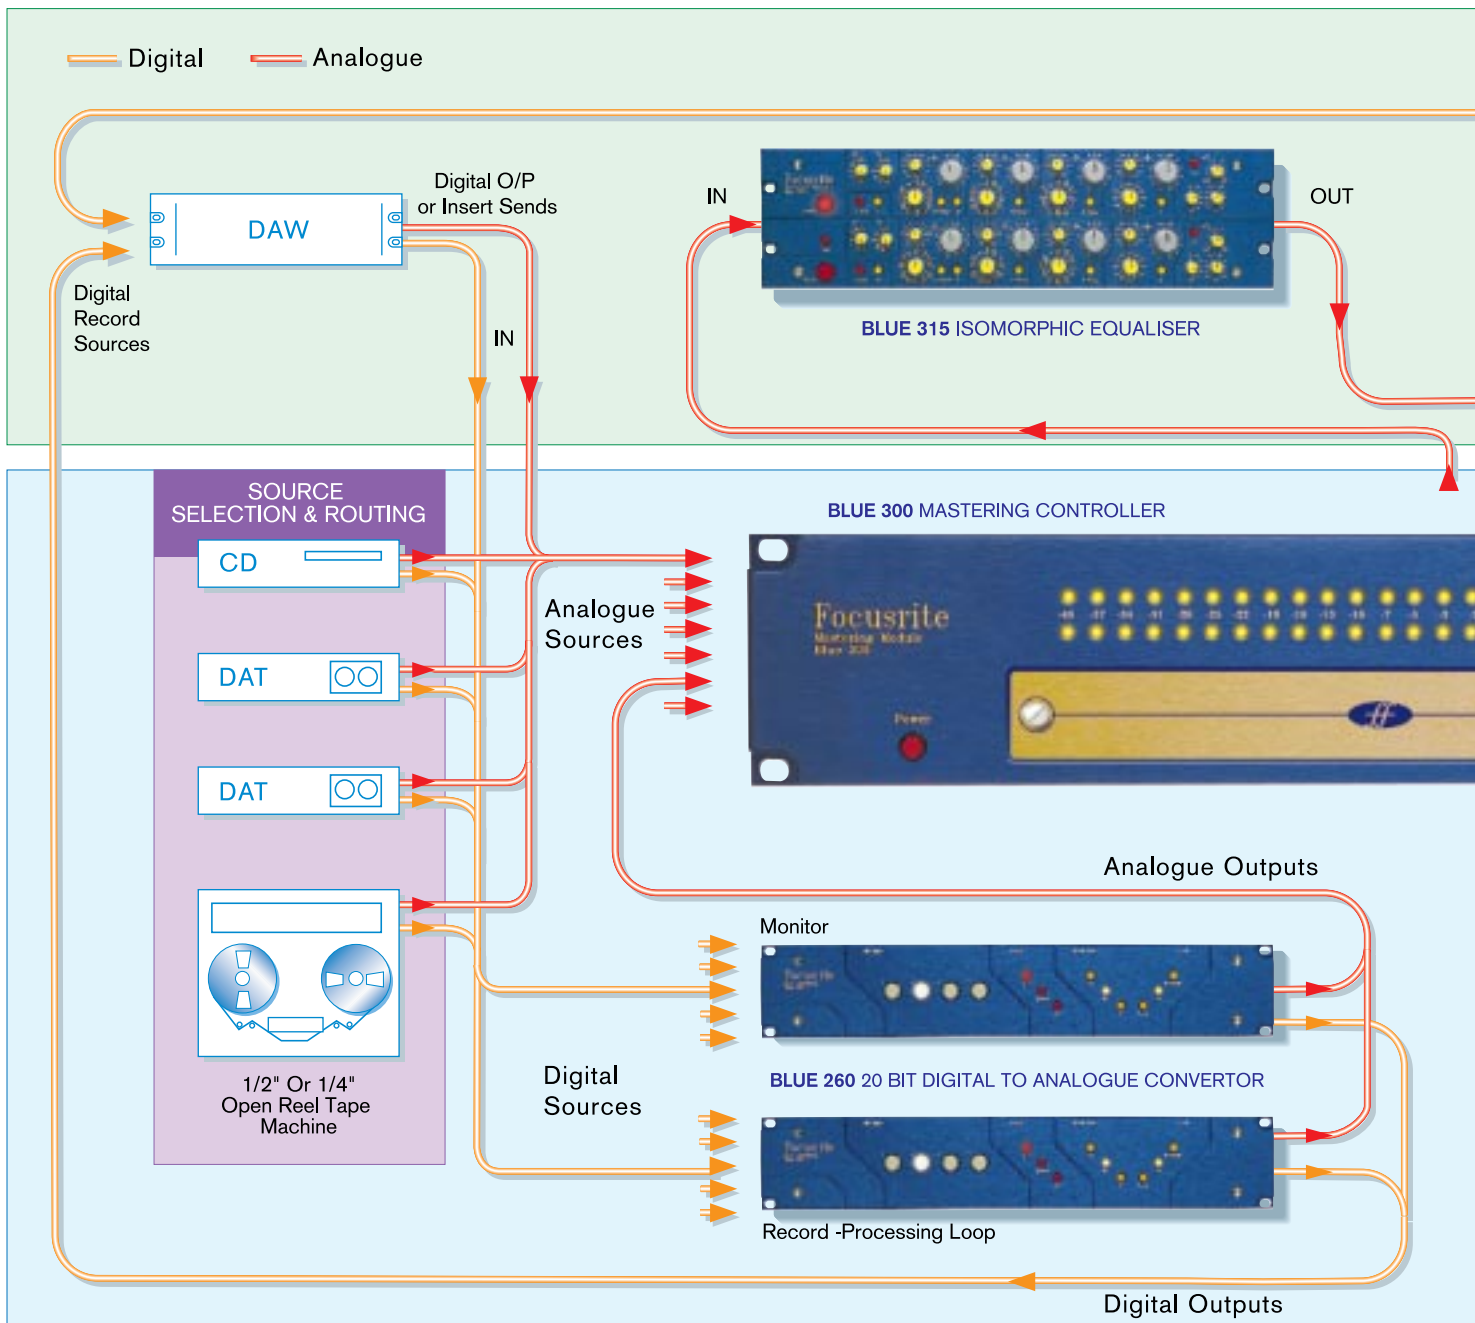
Digital

Analogue

DAW

Digital O/P or Insert Sends

IN

OUT

Digital Record Sources

IN

BLUE 315 ISOMORPHIC EQUALISER

SOURCE SELECTION & ROUTING

CD

DAT

DAT

1/2" Or 1/4" Open Reel Tape Machine

BLUE 300 MASTERING CONTROLLER

Analogue Sources

Focusrite

Power

Analogue Outputs

Monitor

BLUE 260 20 BIT DIGITAL TO ANALOGUE CONVERTOR

Digital Sources

Record -Processing Loop

Digital Outputs